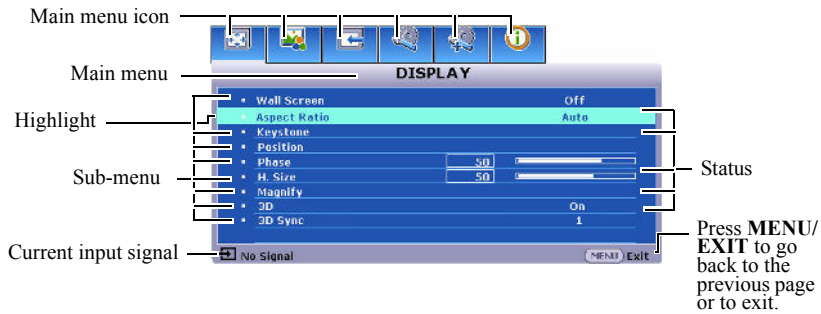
Main menu icon

Main menu

DISPLAY

Highlight

Sub-menu

Current input signal

| | |
|---|---|
| Wall Screen | Off |
| Aspect Ratio | Auto |
| Keystone | |
| Position | |
| Phase | 50 |
| H. Size | 50 |
| Magnify | |
| 3D | On |
| 3D Sync | 1 |

No Signal

MENU Exit

Status

Press **MENU/ EXIT** to go back to the previous page or to exit.